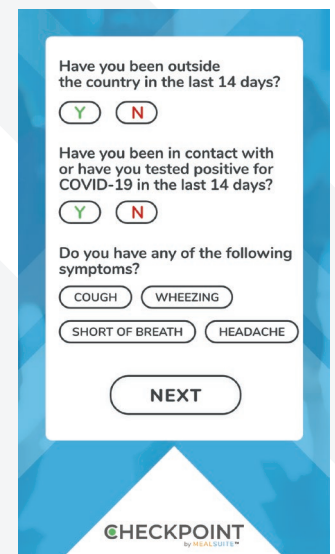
Have you been outside the country in the last 14 days?

Y N

Have you been in contact with or have you tested positive for COVID-19 in the last 14 days?

Y N

Do you have any of the following symptoms?

COUGH WHEEZING

SHORT OF BREATH HEADACHE

NEXT

CHECKPOINT
by MEALSUITE™